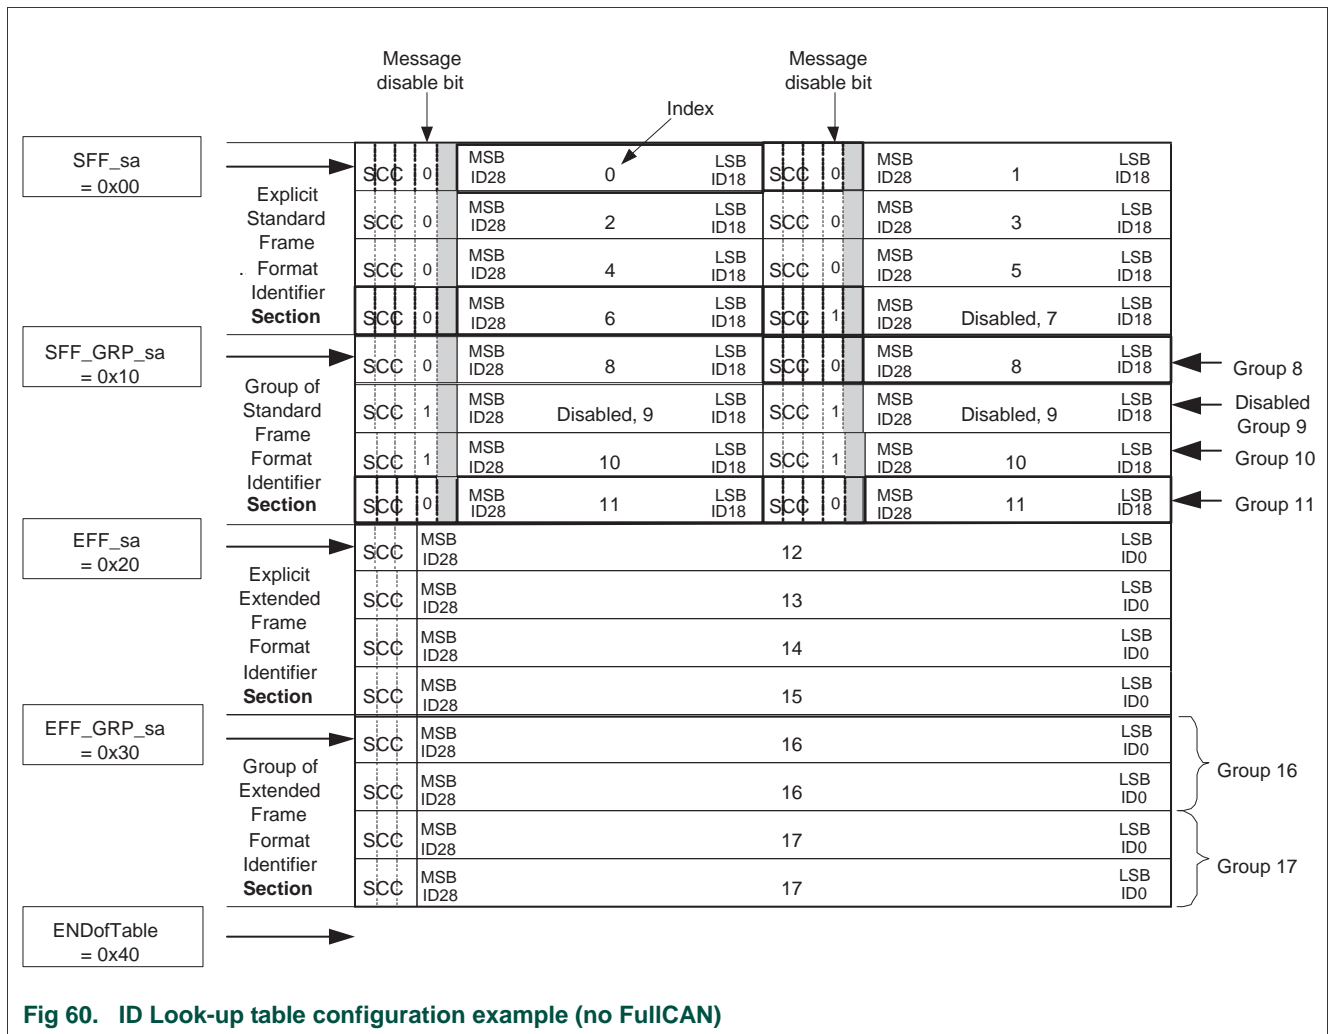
Message disable bit

Message disable bit

Index

SFF_sa = 0x00

Explicit Standard Frame . Format Identifier **Section**

SFF_GRP_sa = 0x10

Group of Standard Frame Format Identifier **Section**

EFF_sa = 0x20

Explicit Extended Frame Format Identifier **Section**

EFF_GRP_sa = 0x30

Group of Extended Frame Format Identifier **Section**

ENDofTable = 0x40

| SCC | 0 | MSB ID28 | 0 | LSB ID18 | SCC | 0 | MSB ID28 | 1 | LSB ID18 |
|---|---|---|---|---|---|---|---|---|---|
| SCC | 0 | MSB ID28 | 2 | LSB ID18 | SCC | 0 | MSB ID28 | 3 | LSB ID18 |
| SCC | 0 | MSB ID28 | 4 | LSB ID18 | SCC | 0 | MSB ID28 | 5 | LSB ID18 |
| SCC | 0 | MSB ID28 | 6 | LSB ID18 | SCC | 1 | MSB ID28 | Disabled, 7 | LSB ID18 |
| SCC | 0 | MSB ID28 | 8 | LSB ID18 | SCC | 0 | MSB ID28 | 8 | LSB ID18 |
| SCC | 1 | MSB ID28 | Disabled, 9 | LSB ID18 | SCC | 1 | MSB ID28 | Disabled, 9 | LSB ID18 |
| SCC | 1 | MSB ID28 | 10 | LSB ID18 | SCC | 1 | MSB ID28 | 10 | LSB ID18 |
| SCC | 0 | MSB ID28 | 11 | LSB ID18 | SCC | 0 | MSB ID28 | 11 | LSB ID18 |

| SCC | MSB ID28 | 12 | LSB ID0 |
|---|---|---|---|
| SCC | MSB ID28 | 13 | LSB ID0 |
| SCC | MSB ID28 | 14 | LSB ID0 |
| SCC | MSB ID28 | 15 | LSB ID0 |
| SCC | MSB ID28 | 16 | LSB ID0 |
| SCC | MSB ID28 | 16 | LSB ID0 |
| SCC | MSB ID28 | 17 | LSB ID0 |
| SCC | MSB ID28 | 17 | LSB ID0 |

Group 8

Disabled Group 9

Group 10

Group 11

Group 16

Group 17

**Fig 60. ID Look-up table configuration example (no FullCAN)**